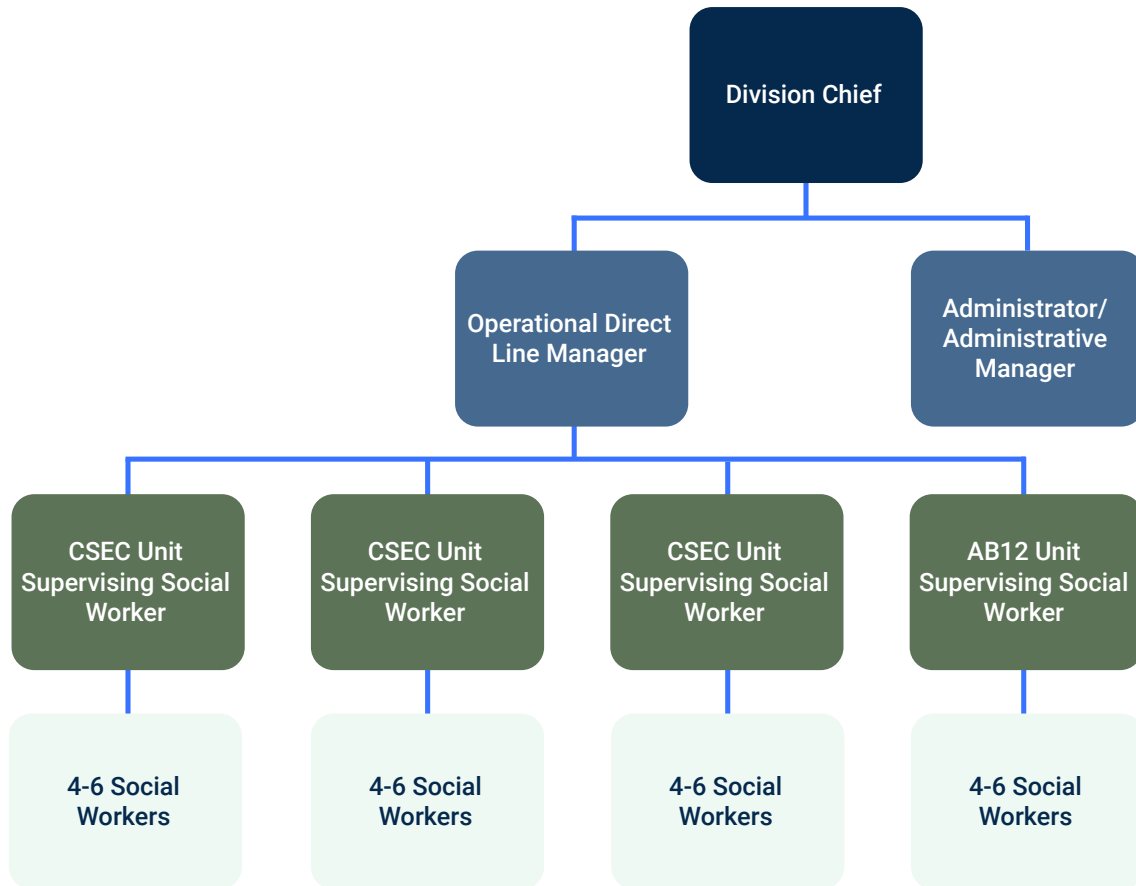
Division Chief

Operational Direct Line Manager

Administrator/ Administrative Manager

CSEC Unit Supervising Social Worker

CSEC Unit Supervising Social Worker

CSEC Unit Supervising Social Worker

AB12 Unit Supervising Social Worker

4-6 Social Workers

4-6 Social Workers

4-6 Social Workers

4-6 Social Workers